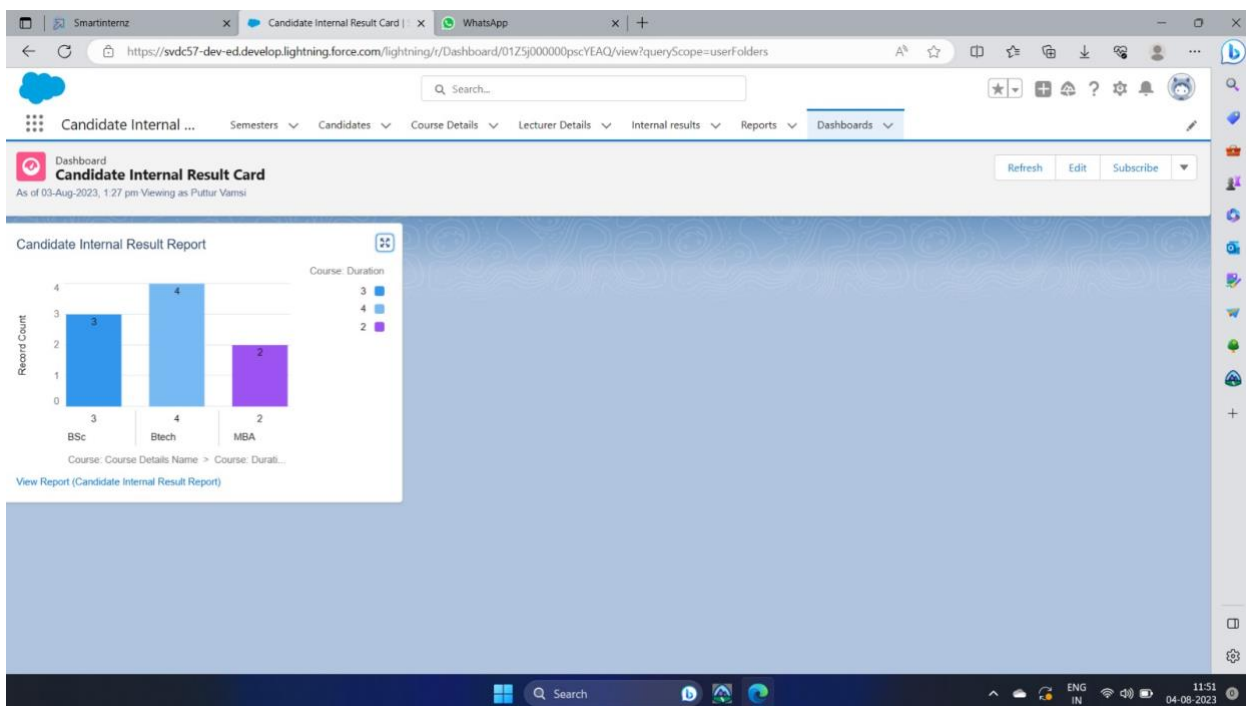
Smartinternz
Candidate Internal Result Card |
WhatsApp
https://svdc57-dev-ed.develop.lightning.force.com/lightning/r/Dashboard/01Z5j000000pscYEAQ/view?queryScope=userFolders

Search...

Candidate Internal ... Semesters Candidates Course Details Lecturer Details Internal results Reports Dashboards

Dashboard
Candidate Internal Result Card
As of 03-Aug-2023, 1:27 pm Viewing as Puttur Vamsi

Refresh Edit Subscribe

Candidate Internal Result Report

Course: Duration
3
4
2

Record Count
4
3
2
1
0

3
4
2

3 4 2
BSc Btech MBA

Course: Course Details Name > Course: Durati...

View Report (Candidate Internal Result Report)

Search

ENG IN
11:51
04-08-2023